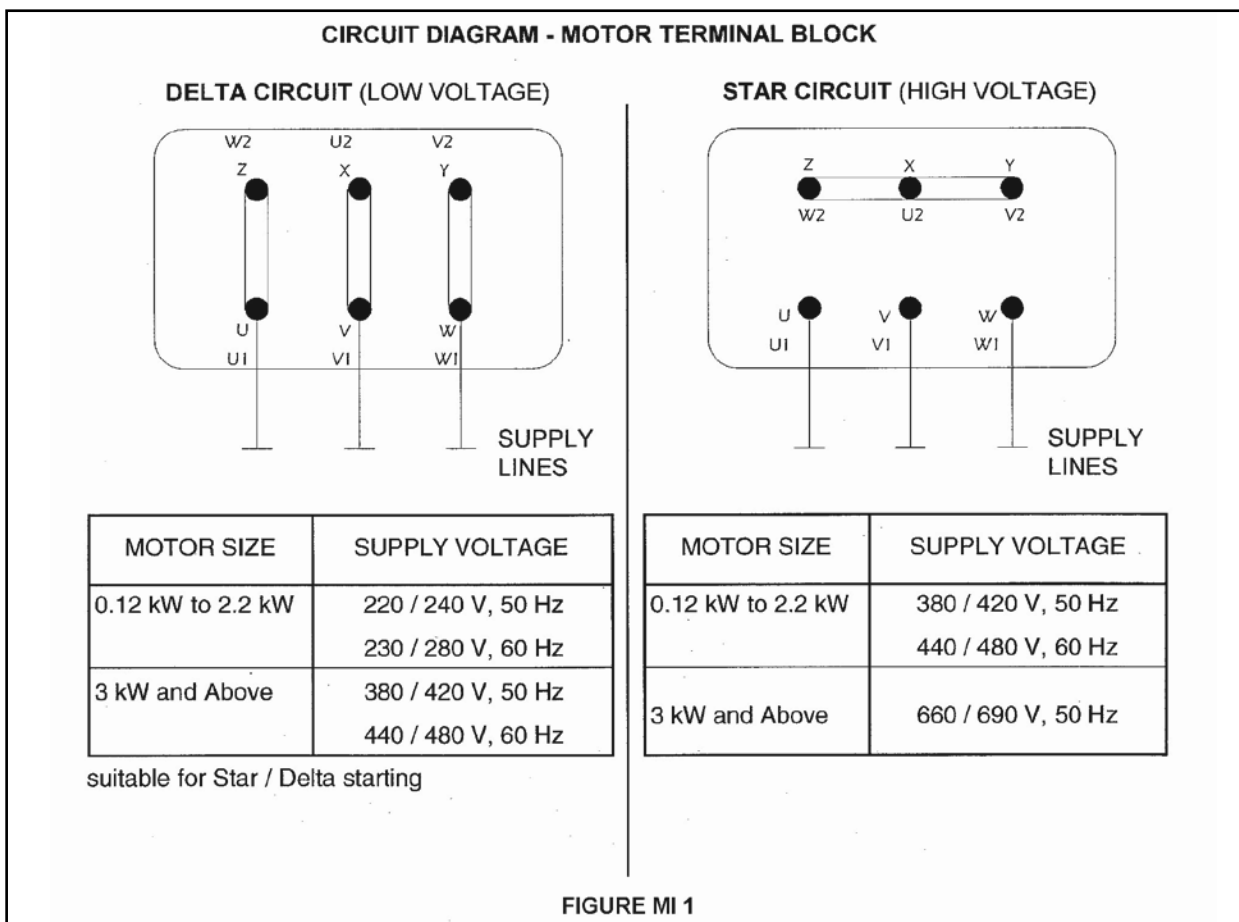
CIRCUIT DIAGRAM - MOTOR TERMINAL BLOCK

DELTA CIRCUIT (LOW VOLTAGE)

W2 U2 V2
Z X Y

U V W
U1 V1 W1

SUPPLY LINES

| MOTOR SIZE | SUPPLY VOLTAGE |
|---|---|
| 0.12 kW to 2.2 kW | 220 / 240 V, 50 Hz<br>230 / 280 V, 60 Hz |
| 3 kW and Above | 380 / 420 V, 50 Hz<br>440 / 480 V, 60 Hz |

suitable for Star / Delta starting

STAR CIRCUIT (HIGH VOLTAGE)

Z X Y
W2 U2 V2

U V W
U1 V1 W1

SUPPLY LINES

| MOTOR SIZE | SUPPLY VOLTAGE |
|---|---|
| 0.12 kW to 2.2 kW | 380 / 420 V, 50 Hz<br>440 / 480 V, 60 Hz |
| 3 kW and Above | 660 / 690 V, 50 Hz |

FIGURE MI 1